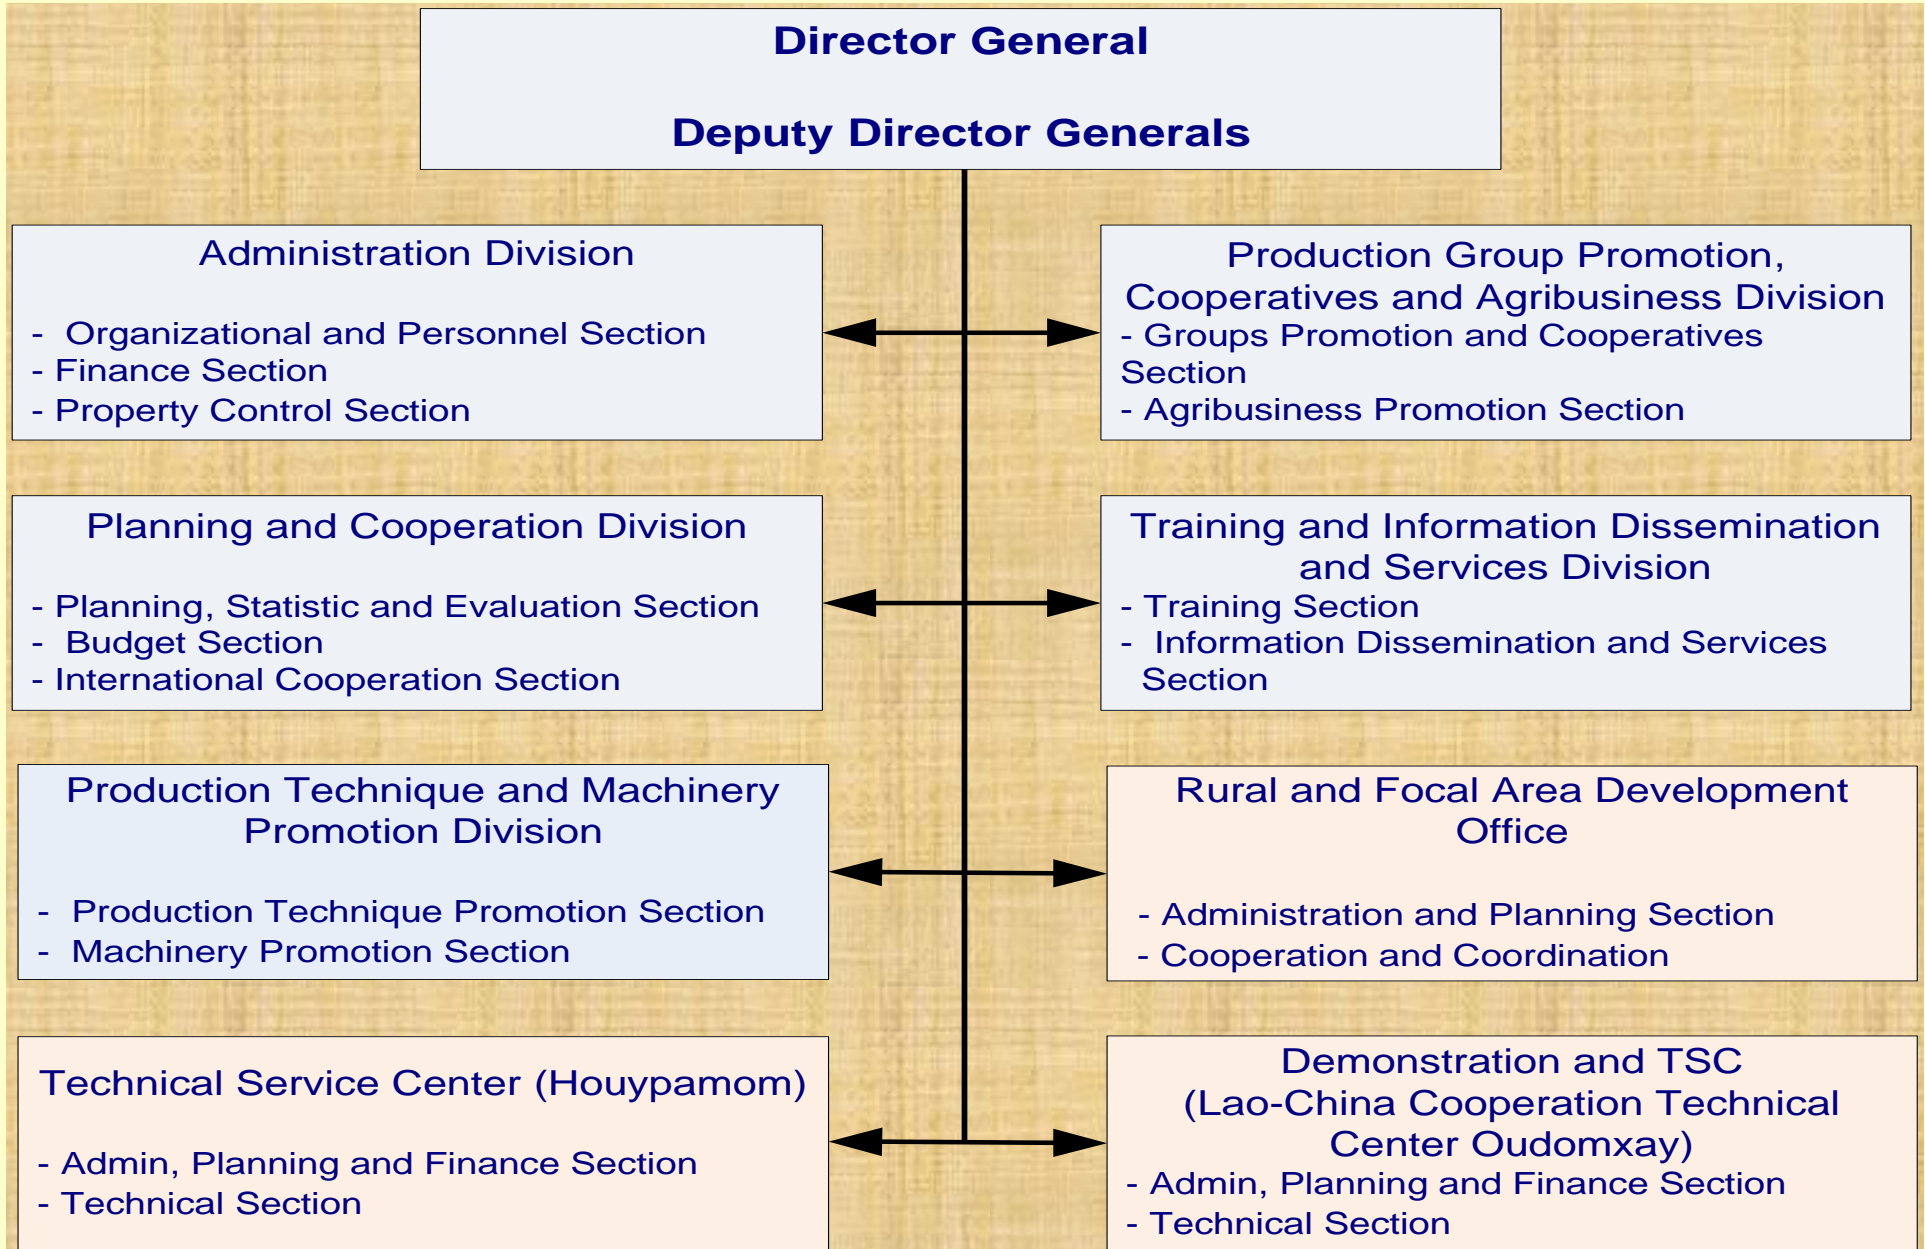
Director General

Deputy Director Generals

Administration Division

- Organizational and Personnel Section
- Finance Section
- Property Control Section

Production Group Promotion, Cooperatives and Agribusiness Division
- Groups Promotion and Cooperatives Section
- Agribusiness Promotion Section

Planning and Cooperation Division

- Planning, Statistic and Evaluation Section
- Budget Section
- International Cooperation Section

Training and Information Dissemination and Services Division
- Training Section
- Information Dissemination and Services Section

Production Technique and Machinery Promotion Division

- Production Technique Promotion Section
- Machinery Promotion Section

Rural and Focal Area Development Office

- Administration and Planning Section
- Cooperation and Coordination

Technical Service Center (Houypamom)

- Admin, Planning and Finance Section
- Technical Section

Demonstration and TSC (Lao-China Cooperation Technical Center Oudomxay)
- Admin, Planning and Finance Section
- Technical Section